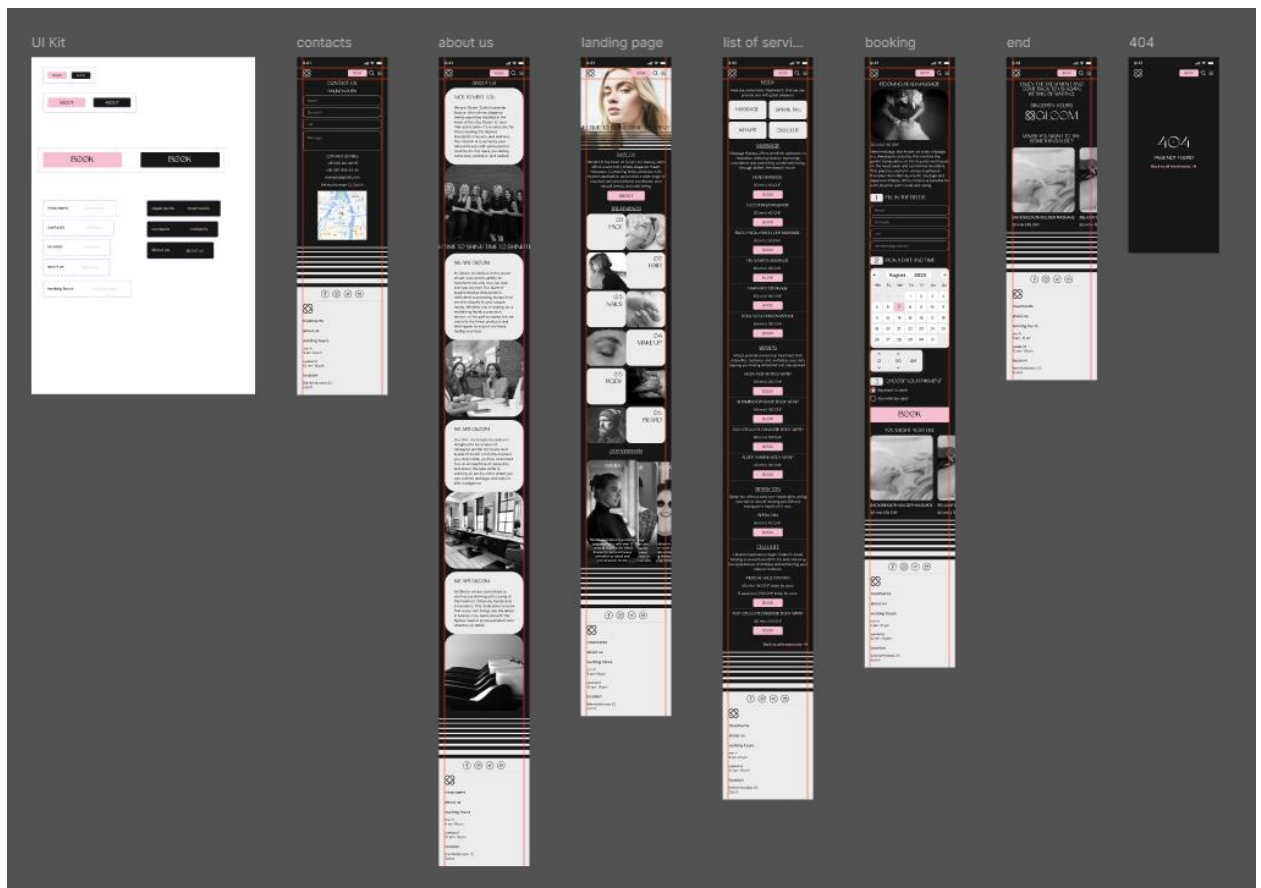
UI Kit

BOOK

BOOK

contacts

CONTACT US

about us

ABOUT US

NICE TO MEET YOU

WE ARE BLOOM

WE ARE BLOOM

WE ARE BLOOM

landing page

ABOUT US

SERVICES

01 FACE

02 HAIR

03 NAILS

04 MAKE UP

05 BODY

06 BEARD

list of servi...

BODY

MASSAGE

SPRAY TAN

WRAPS

CELLULITE

booking

1 FILL IN THE FIELDS

2 PICK A DATE AND TIME

August 2024

3 CHOOSE YOUR PAYMENT

BOOK

YOU MIGHT ALSO LIKE

end

BLOOM

404

404

PAGE NOT FOUND